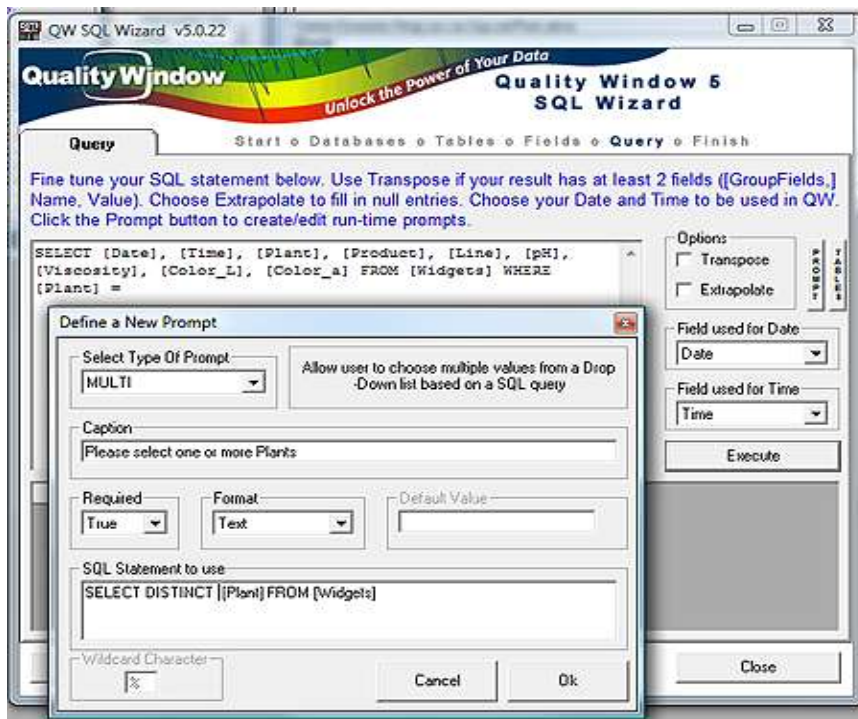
QW SQL Wizard v5.0.22

Quality Window

Unlock the Power of Your Data

Quality Window 5
SQL Wizard

Query

Start o Databases o Tables o Fields o Query o Finish

Fine tune your SQL statement below. Use Transpose if your result has at least 2 fields ([GroupFields,] Name, Value). Choose Extrapolate to fill in null entries. Choose your Date and Time to be used in QW. Click the Prompt button to create/edit run-time prompts.

SELECT [Date], [Time], [Plant], [Product], [Line], [pH], [Viscosity], [Color_L], [Color_a] FROM [Widgets] WHERE [Plant] =

Options
Transpose
Extrapolate

PROMPT
TABLES

Field used for Date
Date

Field used for Time
Time

Execute

Define a New Prompt

Select Type Of Prompt
MULTI

Allow user to choose multiple values from a Drop -Down list based on a SQL query

Caption
Please select one or more Plants

Required
True

Format
Text

Default Value

SQL Statement to use
SELECT DISTINCT [Plant] FROM [Widgets]

Wildcard Character
%

Cancel

Ok

Close